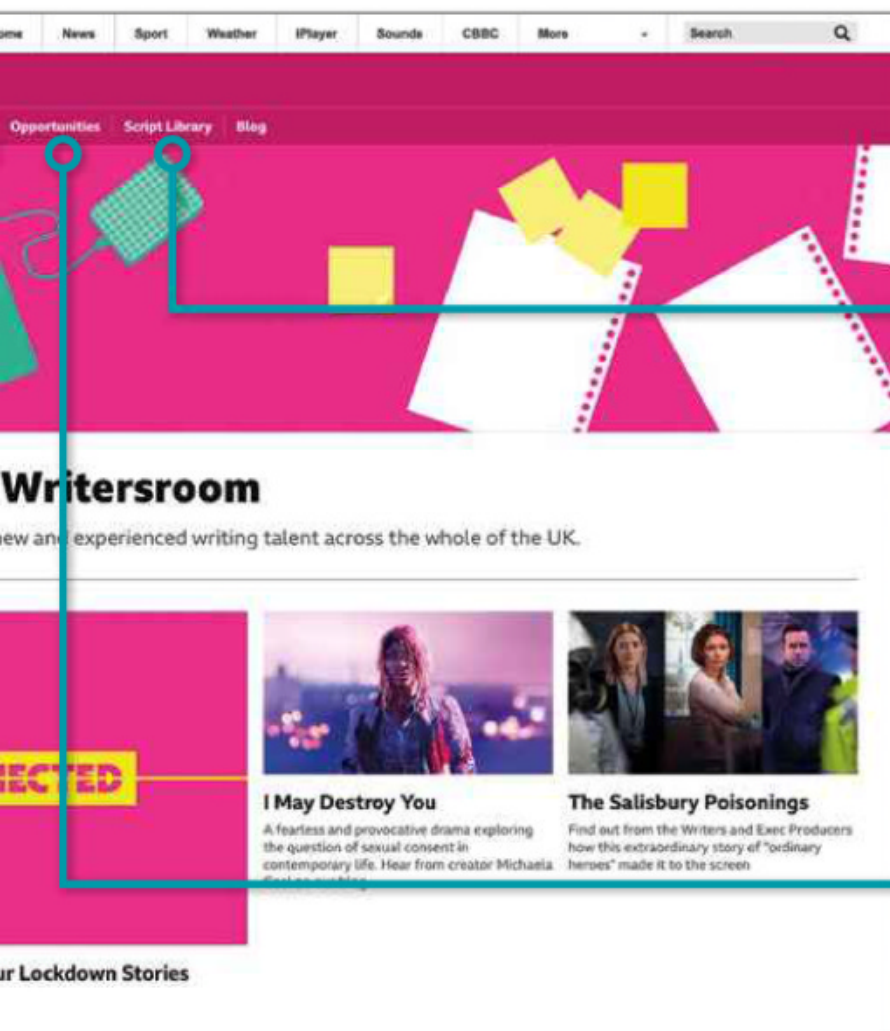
ome News Sport Weather iPlayer Sounds CBBC More Search

Opportunities Script Library Blog

Writersroom

new and experienced writing talent across the whole of the UK.

ECTED

I May Destroy You

A fearless and provocative drama exploring the question of sexual consent in contemporary life. Hear from creator Michaela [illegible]

The Salisbury Poisonings

Find out from the Writers and Exec Producers how this extraordinary story of "ordinary heroes" made it to the screen

ur Lockdown Stories